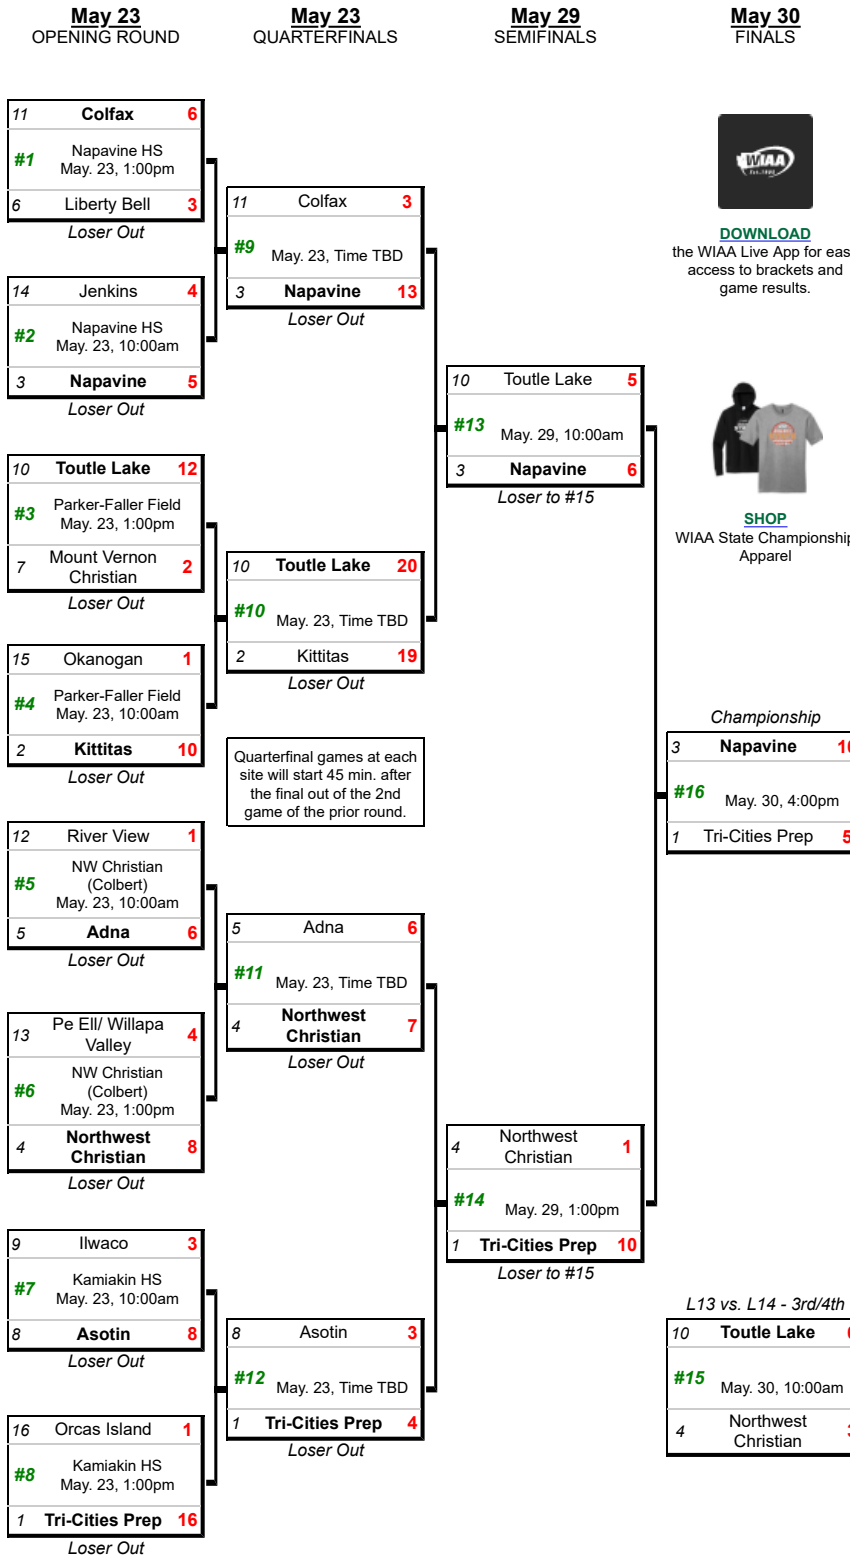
**May 23**
OPENING ROUND

**May 23**
QUARTERFINALS

**May 29**
SEMIFINALS

**May 30**
FINALS

11 Colfax 6
#1 Napavine HS May. 23, 1:00pm
6 Liberty Bell 3
Loser Out

14 Jenkins 4
#2 Napavine HS May. 23, 10:00am
3 Napavine 5
Loser Out

10 Toutle Lake 12
#3 Parker-Faller Field May. 23, 1:00pm
7 Mount Vernon Christian 2
Loser Out

15 Okanogan 1
#4 Parker-Faller Field May. 23, 10:00am
2 Kittitas 10
Loser Out

12 River View 1
#5 NW Christian (Colbert) May. 23, 10:00am
5 Adna 6
Loser Out

13 Pe Ell/ Willapa Valley 4
#6 NW Christian (Colbert) May. 23, 1:00pm
4 Northwest Christian 8
Loser Out

9 Ilwaco 3
#7 Kamiakin HS May. 23, 10:00am
8 Asotin 8
Loser Out

16 Orcas Island 1
#8 Kamiakin HS May. 23, 1:00pm
1 Tri-Cities Prep 16
Loser Out

11 Colfax 3
#9 May. 23, Time TBD
3 Napavine 13
Loser Out

10 Toutle Lake 20
#10 May. 23, Time TBD
2 Kittitas 19
Loser Out

Quarterfinal games at each site will start 45 min. after the final out of the 2nd game of the prior round.

5 Adna 6
#11 May. 23, Time TBD
4 Northwest Christian 7
Loser Out

8 Asotin 3
#12 May. 23, Time TBD
1 Tri-Cities Prep 4
Loser Out

10 Toutle Lake 5
#13 May. 29, 10:00am
3 Napavine 6
Loser to #15

4 Northwest Christian 1
#14 May. 29, 1:00pm
1 Tri-Cities Prep 10
Loser to #15

DOWNLOAD
the WIAA Live App for eas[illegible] access to brackets and game results.

SHOP
WIAA State Championship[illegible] Apparel

Championship
3 Napavine 1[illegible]
#16 May. 30, 4:00pm
1 Tri-Cities Prep 5

L13 vs. L14 - 3rd/4th
10 Toutle Lake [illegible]
#15 May. 30, 10:00am
4 Northwest Christian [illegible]